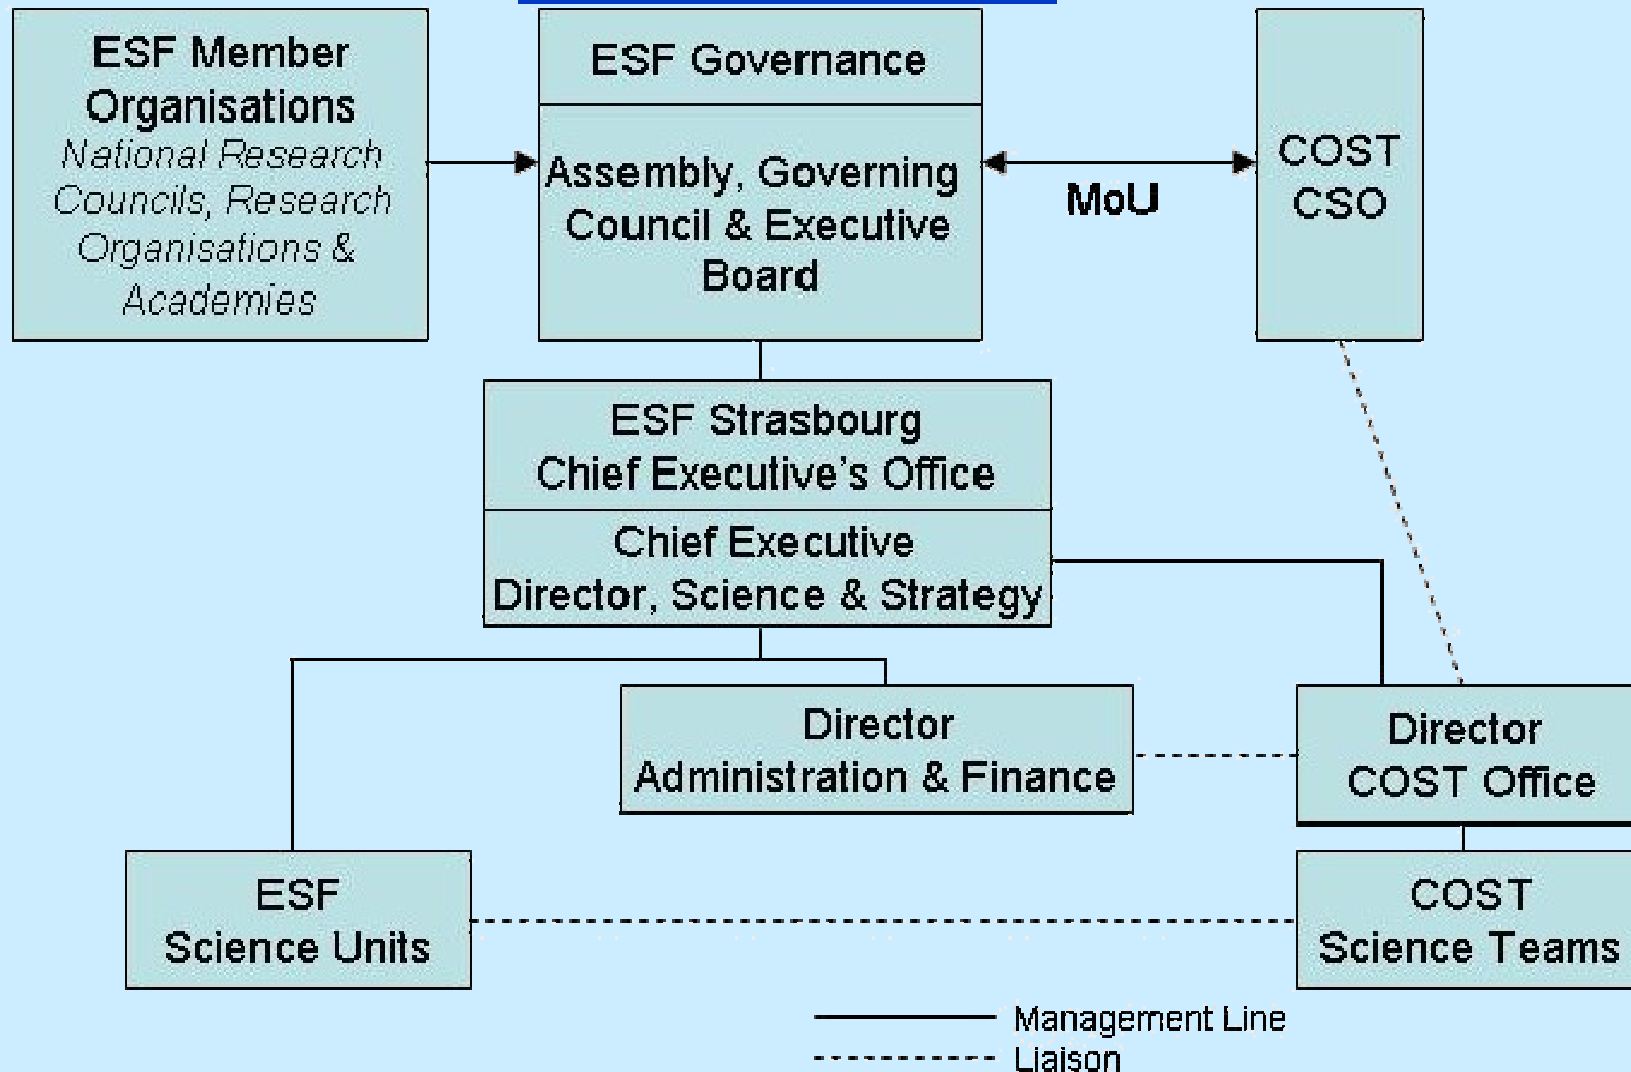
ESF Member Organisations
National Research Councils, Research Organisations & Academies

ESF Governance

Assembly, Governing Council & Executive Board

MoU

COST CSO

ESF Strasbourg Chief Executive's Office

Chief Executive
Director, Science & Strategy

Director
Administration & Finance

Director
COST Office

ESF
Science Units

COST
Science Teams

Management Line
Liaison